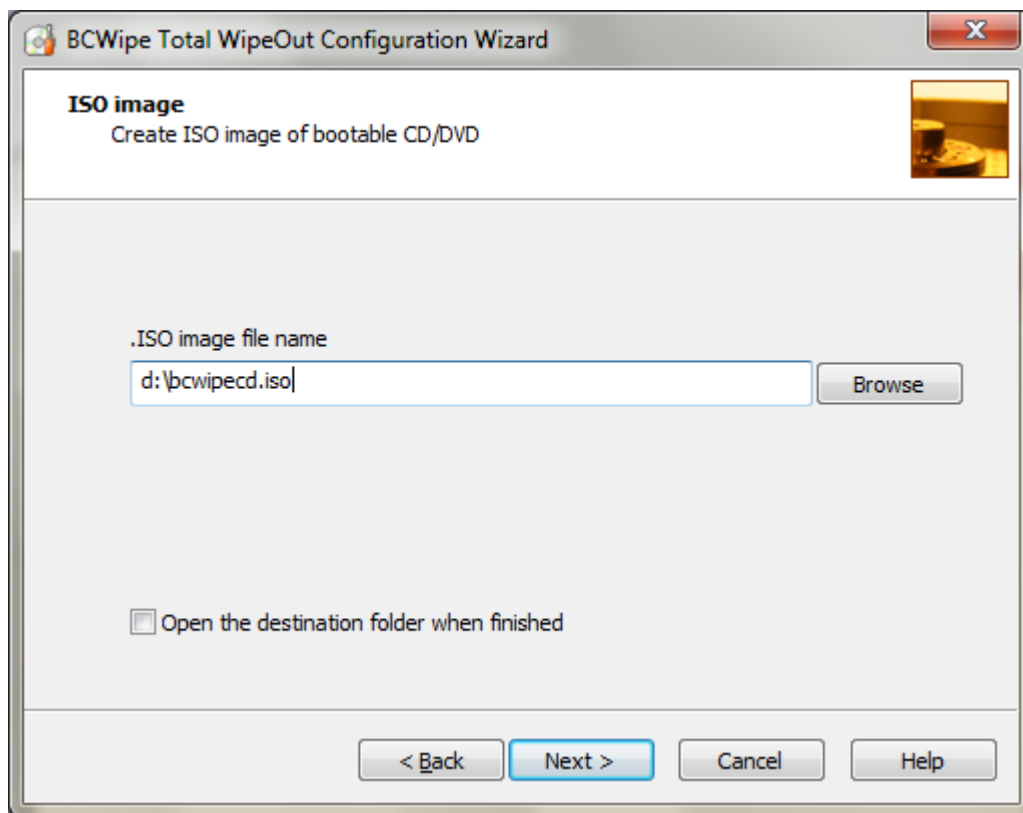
BCWipe Total WipeOut Configuration Wizard

ISO image
Create ISO image of bootable CD/DVD

.ISO image file name

d:\bcwipecd.iso

Browse

Open the destination folder when finished

< Back

Next >

Cancel

Help